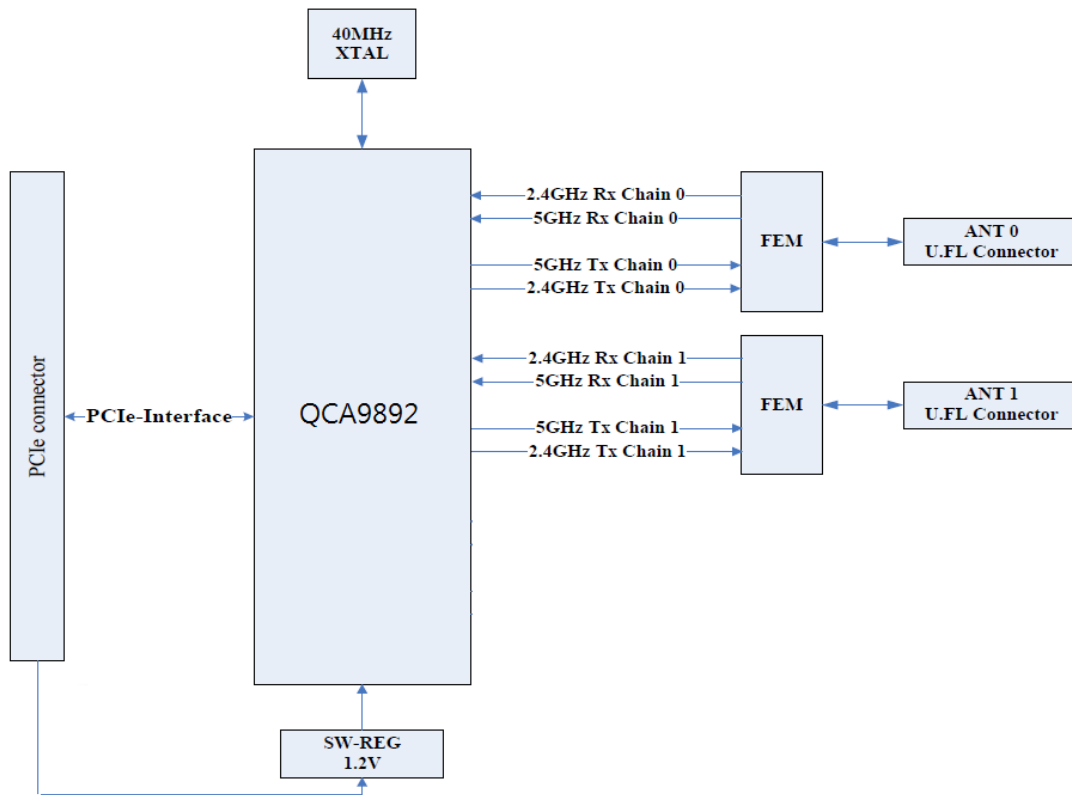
40MHz
XTAL

PCIe connector

PCIe-Interface

QCA9892

2.4GHz Rx Chain 0
5GHz Rx Chain 0
5GHz Tx Chain 0
2.4GHz Tx Chain 0

FEM

ANT 0
U.FL Connector

2.4GHz Rx Chain 1
5GHz Rx Chain 1
5GHz Tx Chain 1
2.4GHz Tx Chain 1

FEM

ANT 1
U.FL Connector

SW-REG
1.2V